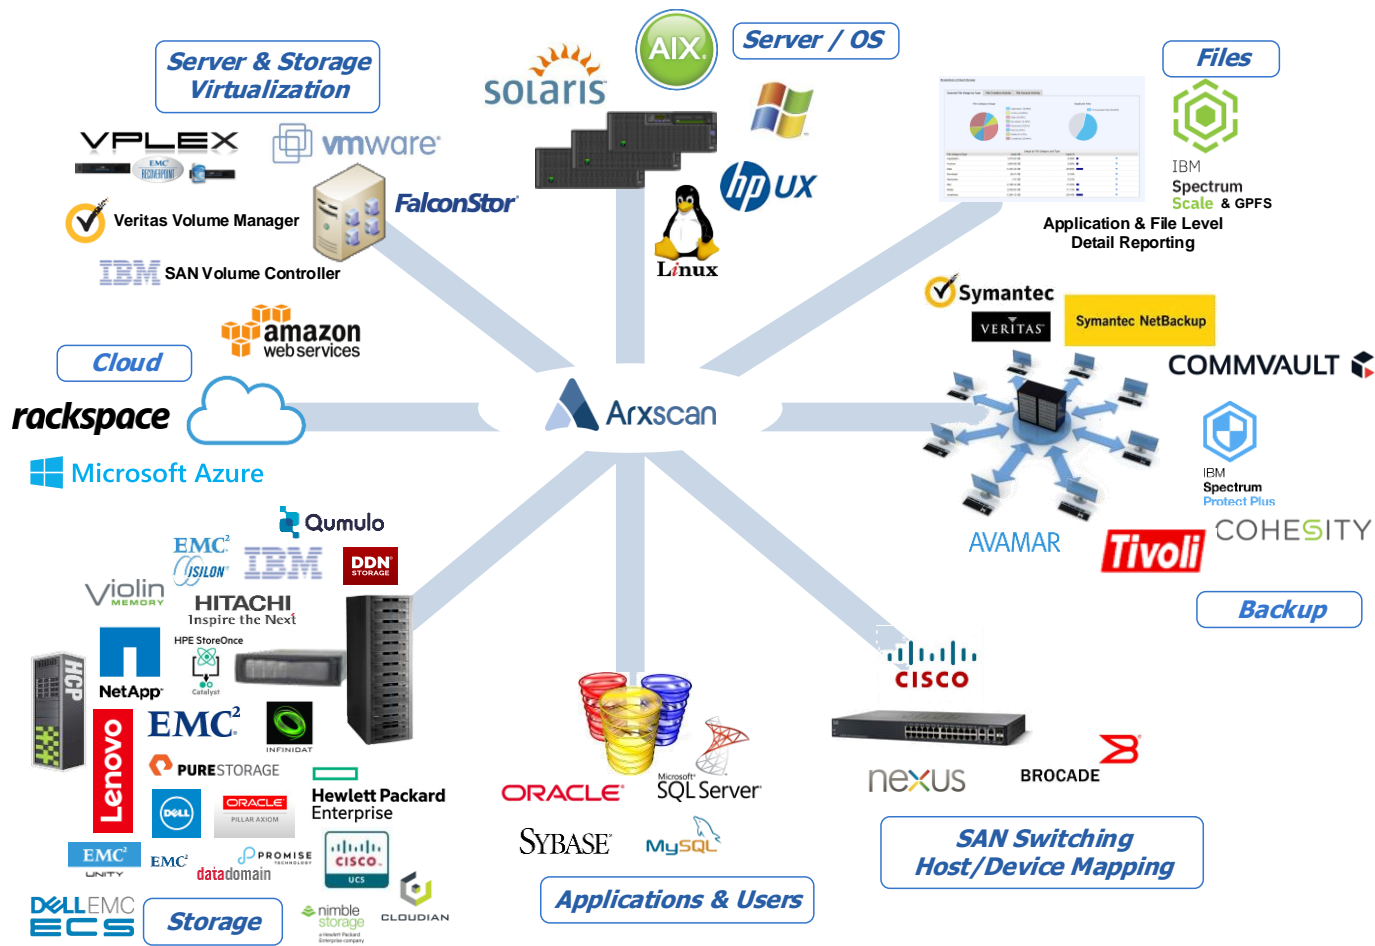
Server & Storage Virtualization

VPLEX

EMC RECOVERPOINT

vmware

FalconStor

Veritas Volume Manager

IBM SAN Volume Controller

amazon web services

solaris

AIX

Server / OS

hp UX

Linux

Files

IBM Spectrum Scale & GPFS

Application & File Level Detail Reporting

Symantec

VERITAS

Symantec NetBackup

COMMVAULT

IBM Spectrum Protect Plus

AVAMAR

Tivoli

COHESITY

Backup

Cloud

rackspace

Microsoft Azure

Arxscan

Qumulo

EMC² ISILON

IBM

DDN STORAGE

Violin MEMORY

HITACHI Inspire the Next

HPE StoreOnce

Catalyst

HCP

NetApp

Lenovo

EMC²

INFINIDAT

PURESTORAGE

DELL

ORACLE PILLAR AXIOM

Hewlett Packard Enterprise

EMC² UNITY

EMC²

PROMISE TECHNOLOGY

datadomain

CISCO UCS

CLOUDIAN

DELLEMC ECS

Storage

nimble storage a Hewlett Packard Enterprise company

ORACLE

Microsoft SQL Server

SYBASE

MySQL

Applications & Users

CISCO

nexus

BROCADE

SAN Switching Host/Device Mapping